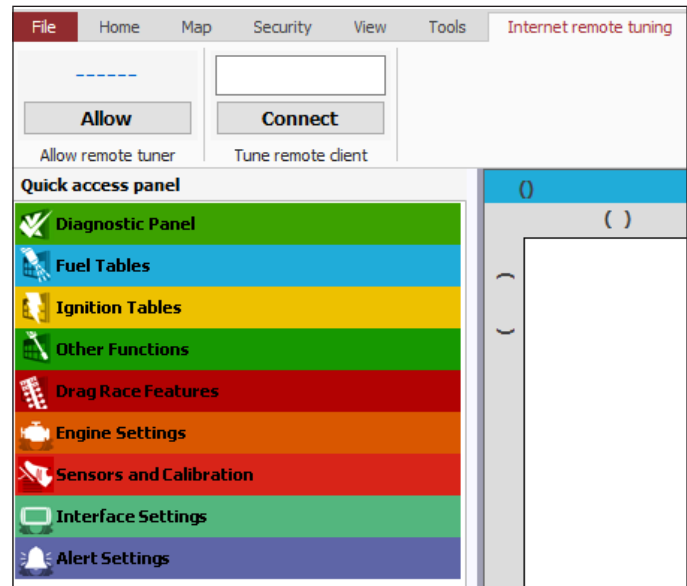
File Home Map Security View Tools Internet remote tuning

------

Allow

Allow remote tuner

Connect

Tune remote client

Quick access panel

Diagnostic Panel

Fuel Tables

Ignition Tables

Other Functions

Drag Race Features

Engine Settings

Sensors and Calibration

Interface Settings

Alert Settings

()

( )